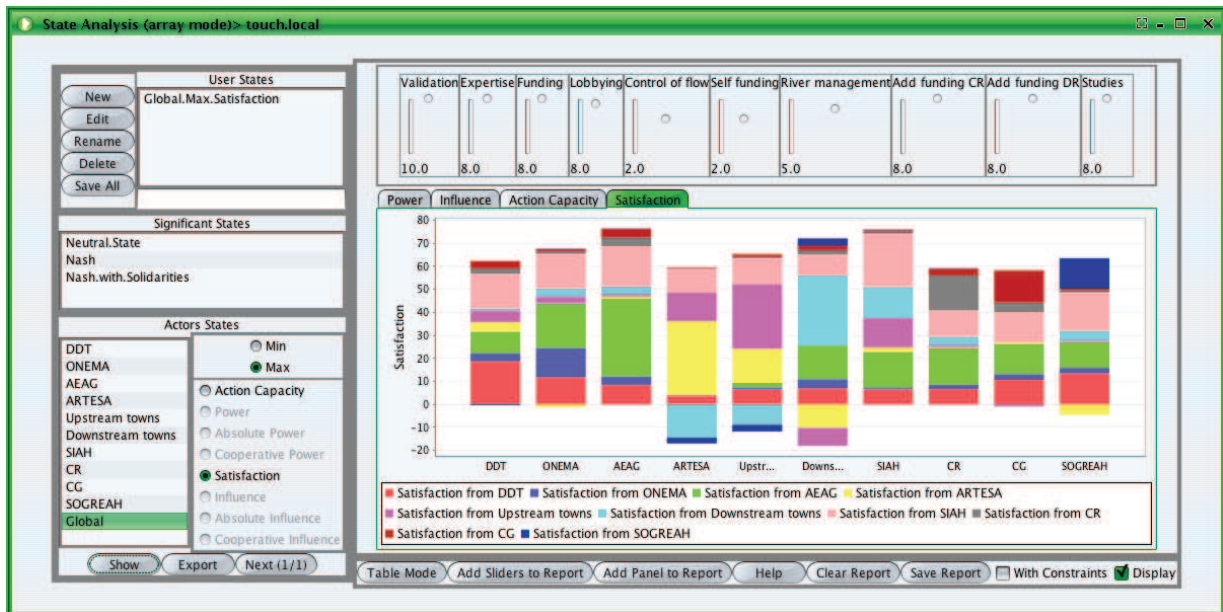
State Analysis (array mode)> touch.local

User States
New
Edit
Rename
Delete
Save All
Global.Max.Satisfaction

Significant States
Neutral.State
Nash
Nash.with.Solidarities

Actors States
DDT
ONEMA
AEAG
ARTESA
Upstream towns
Downstream towns
SIAH
CR
CG
SOGREAH
Global

Min
Max
Action Capacity
Power
Absolute Power
Cooperative Power
Satisfaction
Influence
Absolute Influence
Cooperative Influence

Show
Export
Next (1/1)

| Validation | Expertise | Funding | Lobbying | Control of flow | Self funding | River management | Add funding CR | Add funding DR | Studies |
|---|---|---|---|---|---|---|---|---|---|
| 10.0 | 8.0 | 8.0 | 8.0 | 2.0 | 2.0 | 5.0 | 8.0 | 8.0 | 8.0 |

Power | Influence | Action Capacity | Satisfaction

Satisfaction
80
70
60
50
40
30
20
10
0
-10
-20
DDT ONEMA AEAG ARTESA Upstr... Downs... SIAH CR CG SOGREAH

Satisfaction from DDT
Satisfaction from ONEMA
Satisfaction from AEAG
Satisfaction from ARTESA
Satisfaction from Upstream towns
Satisfaction from Downstream towns
Satisfaction from SIAH
Satisfaction from CR
Satisfaction from CG
Satisfaction from SOGREAH

Table Mode | Add Sliders to Report | Add Panel to Report | Help | Clear Report | Save Report | With Constraints | Display